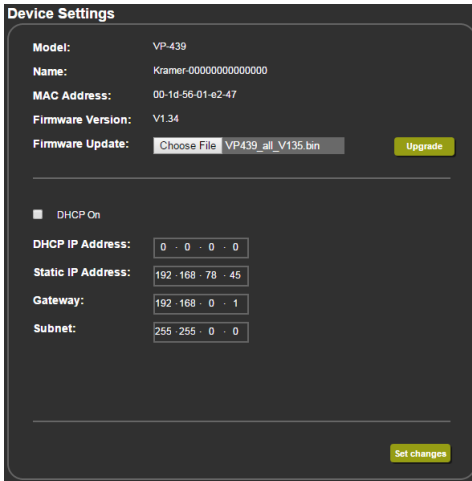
Device Settings

Model: VP-439

Name: Kramer-00000000000000

MAC Address: 00-1d-56-01-e2-47

Firmware Version: V1.34

Firmware Update: Choose File VP439_all_V135.bin Upgrade

DHCP On

DHCP IP Address: 0 . 0 . 0 . 0

Static IP Address: 192 . 168 . 78 . 45

Gateway: 192 . 168 . 0 . 1

Subnet: 255 . 255 . 0 . 0

Set changes